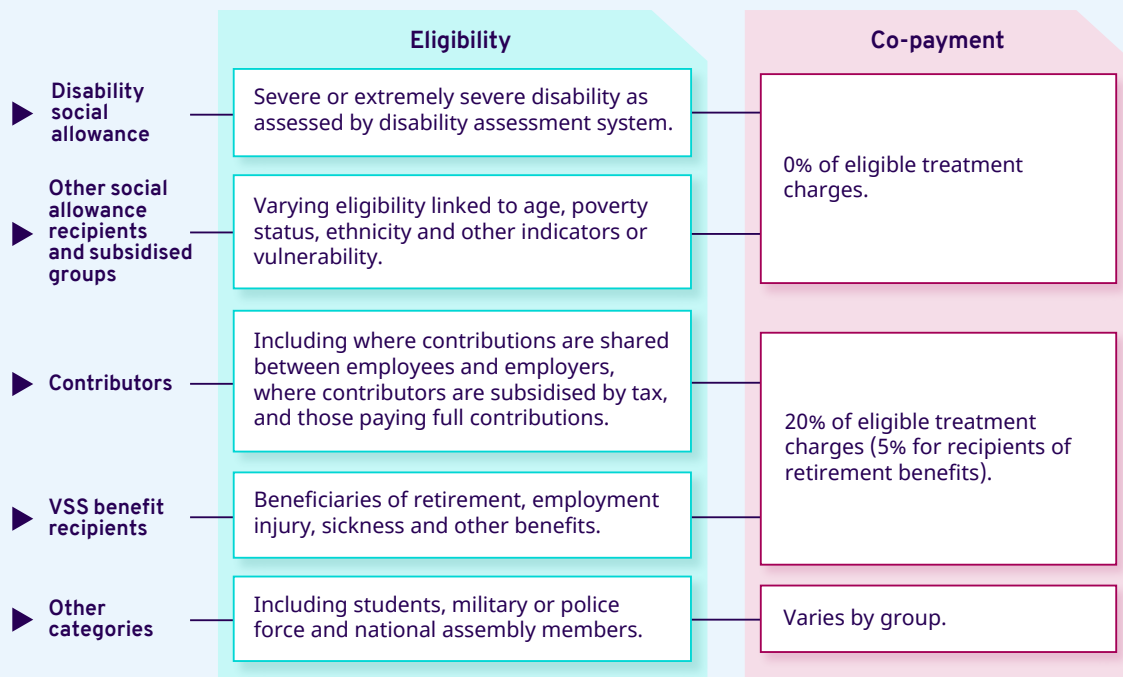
Eligibility

Co-payment

Disability social allowance

Severe or extremely severe disability as assessed by disability assessment system.

Other social allowance recipients and subsidised groups

Varying eligibility linked to age, poverty status, ethnicity and other indicators or vulnerability.

0% of eligible treatment charges.

Contributors

Including where contributions are shared between employees and employers, where contributors are subsidised by tax, and those paying full contributions.

VSS benefit recipients

Beneficiaries of retirement, employment injury, sickness and other benefits.

20% of eligible treatment charges (5% for recipients of retirement benefits).

Other categories

Including students, military or police force and national assembly members.

Varies by group.